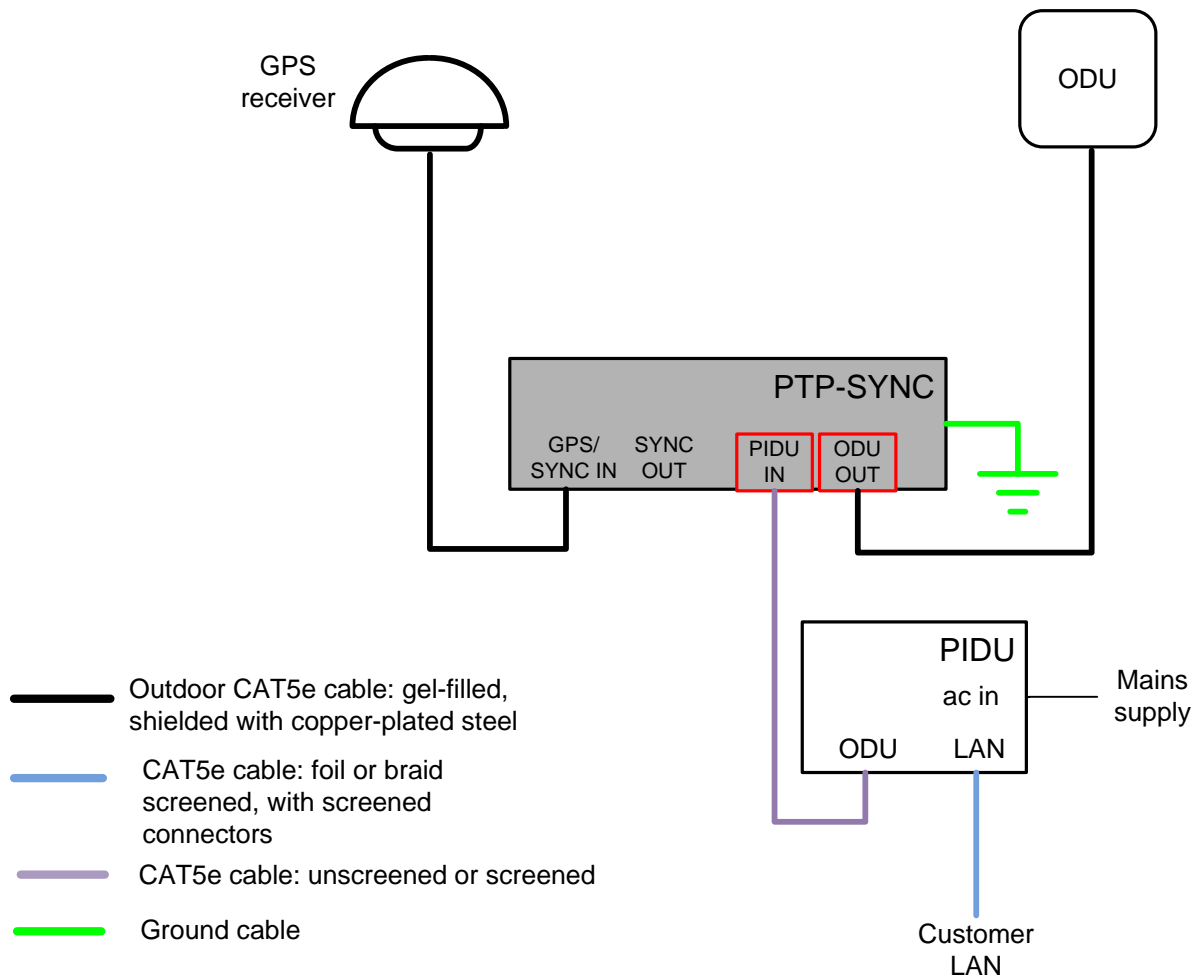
GPS receiver

ODU

PTP-SYNC

GPS/ SYNC IN

SYNC OUT

PIDU IN

ODU OUT

PIDU

ac in

Mains supply

ODU

LAN

Customer LAN

Outdoor CAT5e cable: gel-filled, shielded with copper-plated steel

CAT5e cable: foil or braid screened, with screened connectors

CAT5e cable: unscreened or screened

Ground cable